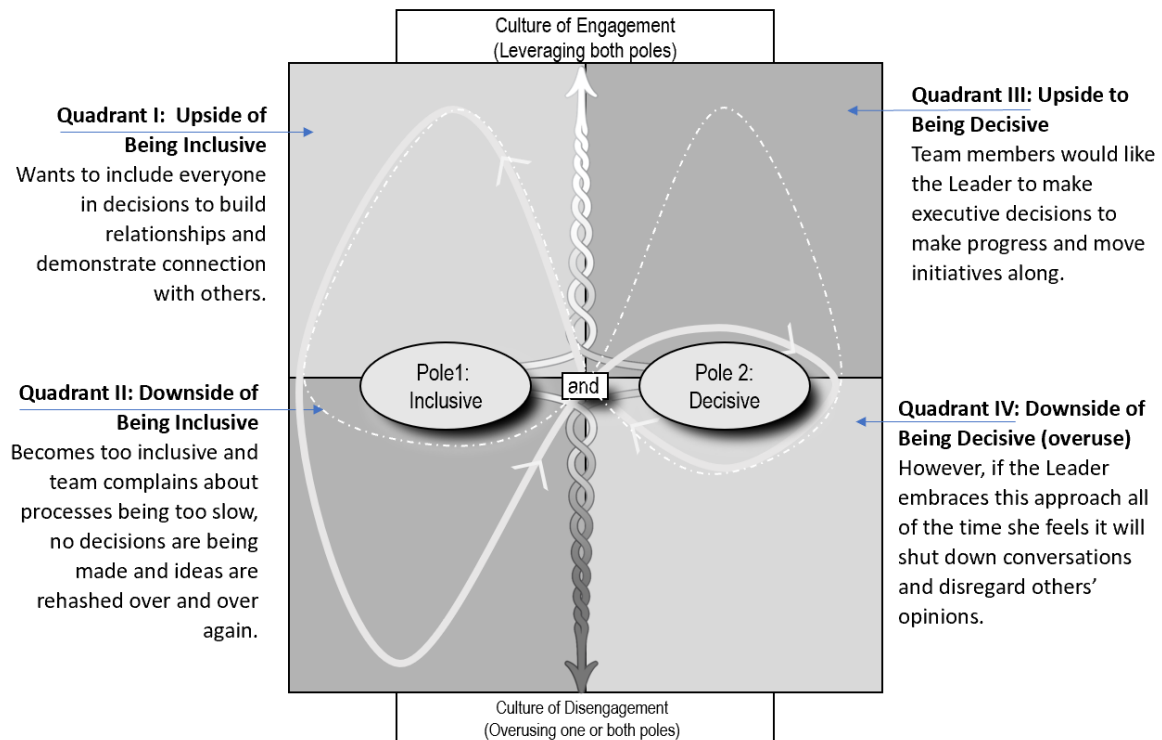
Culture of Engagement
(Leveraging both poles)

Quadrant I: Upside of Being Inclusive
Wants to include everyone in decisions to build relationships and demonstrate connection with others.

Quadrant III: Upside to Being Decisive
Team members would like the Leader to make executive decisions to make progress and move initiatives along.

Pole1: Inclusive

and

Pole 2: Decisive

Quadrant II: Downside of Being Inclusive
Becomes too inclusive and team complains about processes being too slow, no decisions are being made and ideas are rehashed over and over again.

Quadrant IV: Downside of Being Decisive (overuse)
However, if the Leader embraces this approach all of the time she feels it will shut down conversations and disregard others' opinions.

Culture of Disengagement
(Overusing one or both poles)